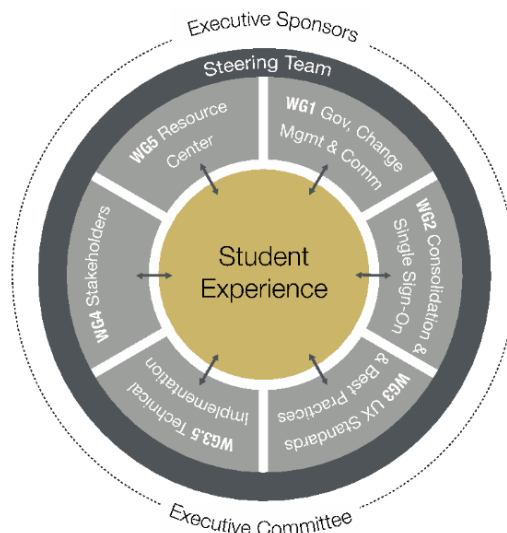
Executive Sponsors

Steering Team

WG5 Resource Center

WG1 Gov, Change Mgmt & Comm

WG4 Stakeholders

Student Experience

WG2 Consolidation & Single Sign-On

WG3.5 Technical Implementation

WG3 UX Standards & Best Practices

Executive Committee